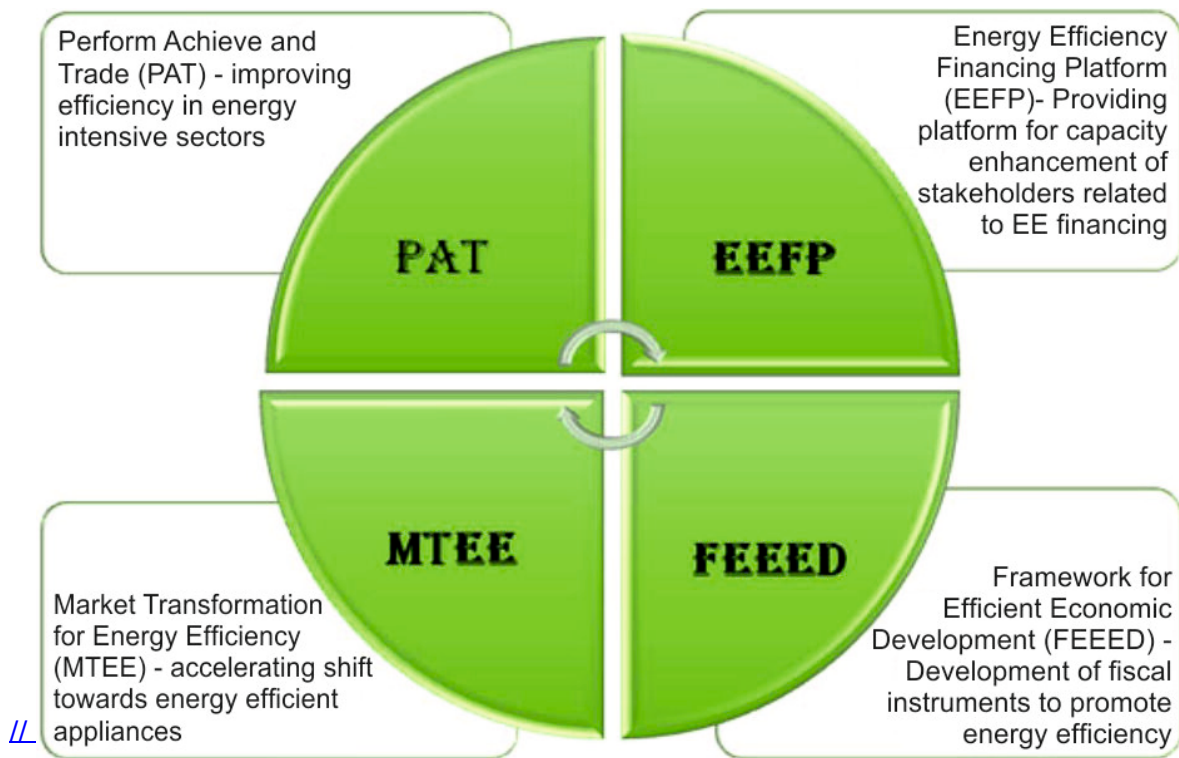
Perform Achieve and Trade (PAT) - improving efficiency in energy intensive sectors

PAT

Energy Efficiency Financing Platform (EEFP)- Providing platform for capacity enhancement of stakeholders related to EE financing

EEFP

MTEE

Market Transformation for Energy Efficiency (MTEE) - accelerating shift towards energy efficient appliances

FEEED

Framework for Efficient Economic Development (FEEED) - Development of fiscal instruments to promote energy efficiency

//